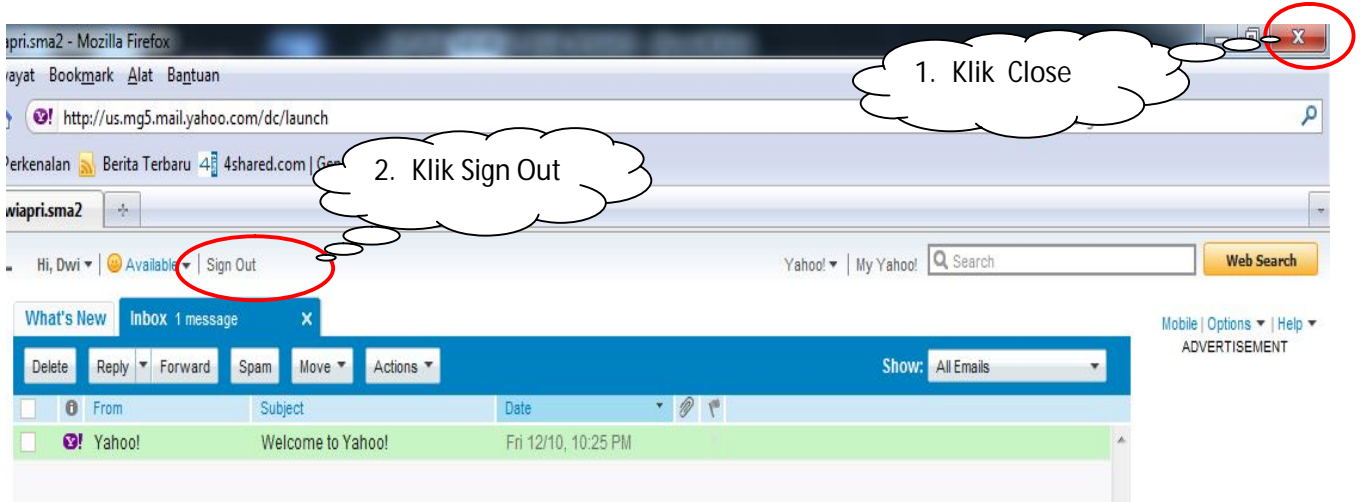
iapri.sma2 - Mozilla Firefox

ayat Bookmark Alat Bantuan

1. Klik Close

http://us.mg5.mail.yahoo.com/dc/launch

Perkenalan Berita Terbaru 4shared.com | Ge

2. Klik Sign Out

wiapri.sma2

Hi, Dwi Available Sign Out

Yahoo! | My Yahoo! Search Web Search

What's New Inbox 1 message

Mobile | Options | Help
ADVERTISEMENT

Delete Reply Forward Spam Move Actions Show: All Emails

| | From | Subject | Date |
|---|---|---|---|
| | Yahoo! | Welcome to Yahoo! | Fri 12/10, 10:25 PM |